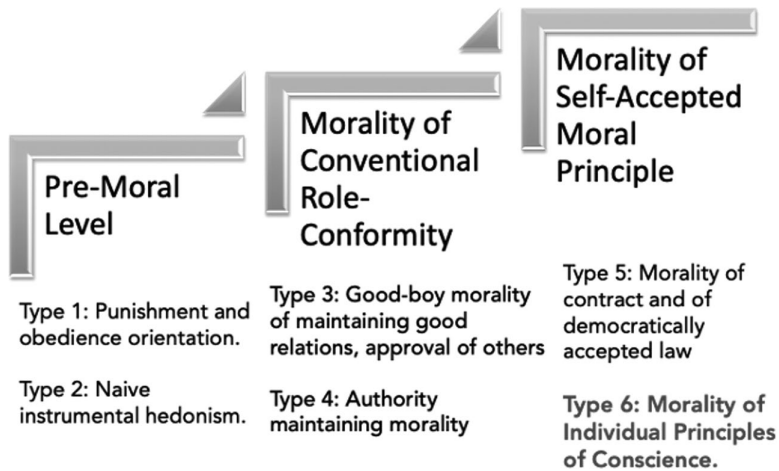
Pre-Moral Level

Type 1: Punishment and obedience orientation.

Type 2: Naive instrumental hedonism.

Morality of Conventional Role-Conformity

Type 3: Good-boy morality of maintaining good relations, approval of others

Type 4: Authority maintaining morality

Morality of Self-Accepted Moral Principle

Type 5: Morality of contract and of democratically accepted law

Type 6: Morality of Individual Principles of Conscience.